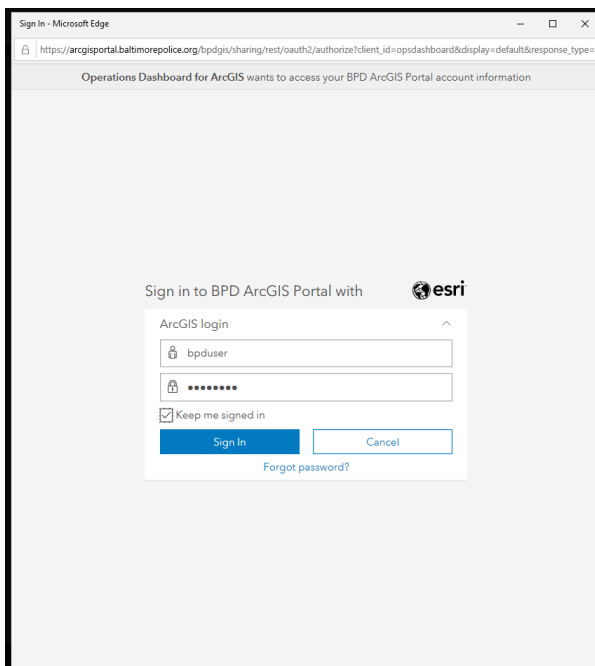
Sign In - Microsoft Edge

https://arcgisportal.baltimorepolice.org/bpdgis/sharing/rest/oauth2/authorize?client_id=opsdashboard&display=default&response_type=

Operations Dashboard for ArcGIS wants to access your BPD ArcGIS Portal account information

Sign in to BPD ArcGIS Portal with esri

ArcGIS login

bpduser

•••••••••

Keep me signed in

Sign In

Cancel

Forgot password?